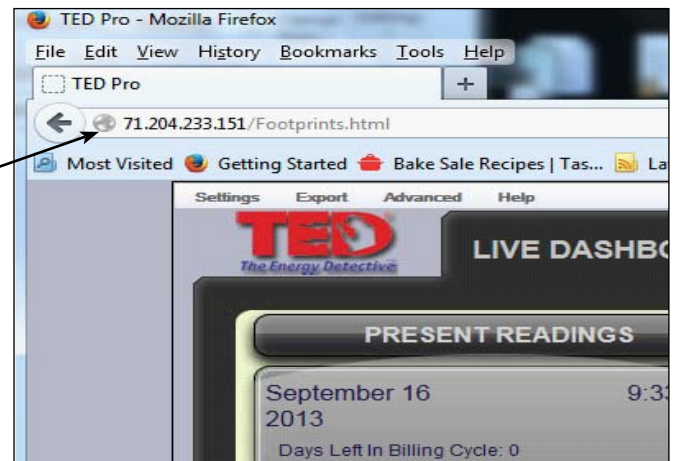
TED Pro - Mozilla Firefox

File Edit View History Bookmarks Tools Help

TED Pro

+

71.204.233.151/Footprints.html

Most Visited Getting Started Bake Sale Recipes | Tas... La

Settings Export Advanced Help

TED

The Energy Detective

LIVE DASHBO

PRESENT READINGS

September 16 2013

9:3

Days Left In Billing Cycle: 0